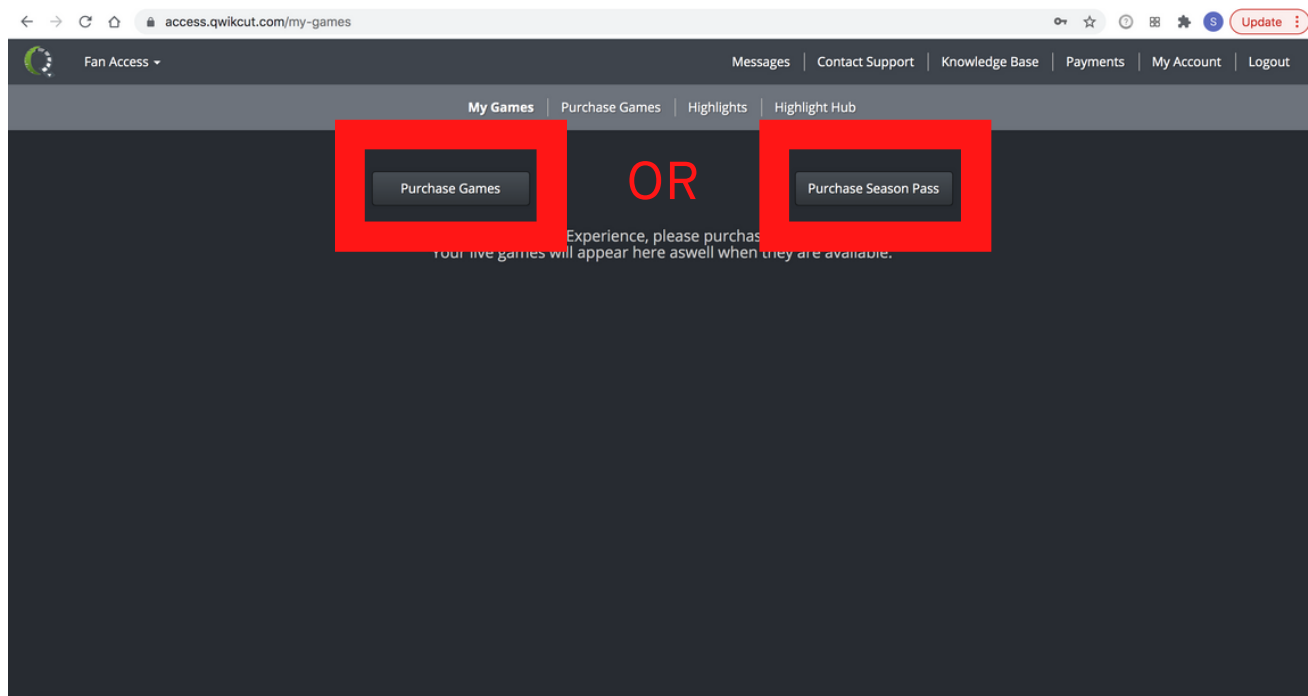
access.qwikcut.com/my-games

S Update

Fan Access

Messages | Contact Support | Knowledge Base | Payments | My Account | Logout

My Games | Purchase Games | Highlights | Highlight Hub

Purchase Games

OR

Purchase Season Pass

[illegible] Experience, please purchas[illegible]
Your live games will appear here aswell when they are available.